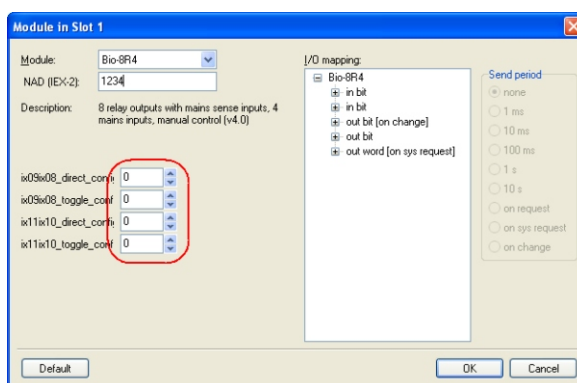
Module in Slot 1

Module: Bio-8R4

NAD (IEX-2): 1234

Description: 8 relay outputs with mains sense inputs, 4 mains inputs, manual control (v4.0)

ix09ix08_direct_conf 0

ix09ix08_toggle_conf 0

ix11ix10_direct_conf 0

ix11ix10_toggle_conf 0

I/O mapping:

Bio-8R4
in bit
in bit
out bit [on change]
out bit
out word [on sys request]

Send period
none
1 ms
10 ms
100 ms
1 s
10 s
on request
on sys request
on change

Default

OK

Cancel